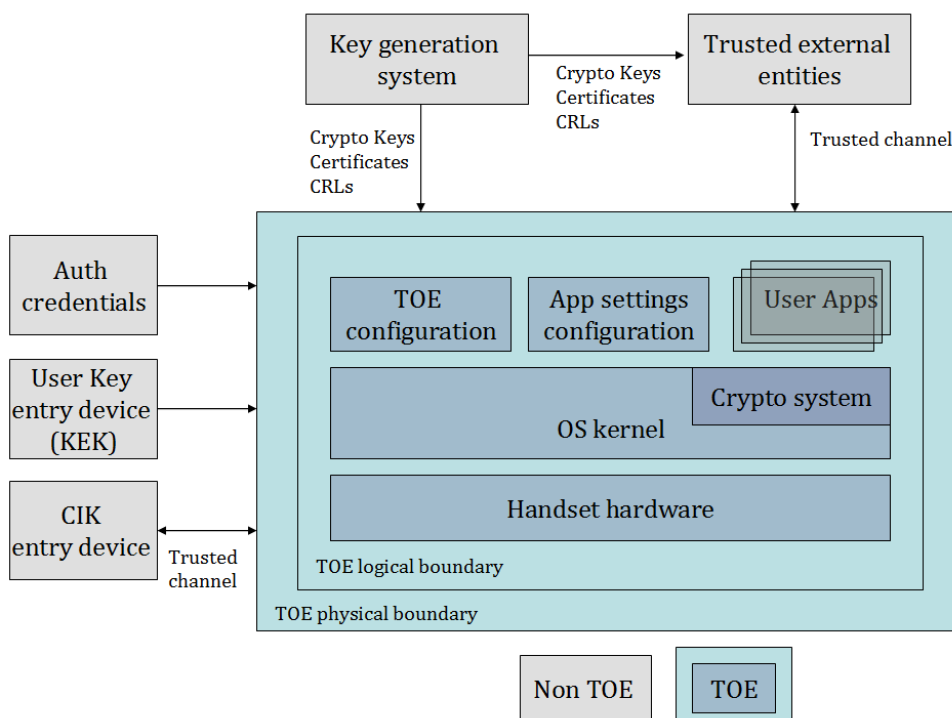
Key generation system

Crypto Keys
Certificates
CRLs

Trusted external entities

Crypto Keys
Certificates
CRLs

Trusted channel

Auth credentials

User Key entry device (KEK)

CIK entry device

Trusted channel

TOE configuration

App settings configuration

User Apps

Crypto system

OS kernel

Handset hardware

TOE logical boundary

TOE physical boundary

Non TOE

TOE